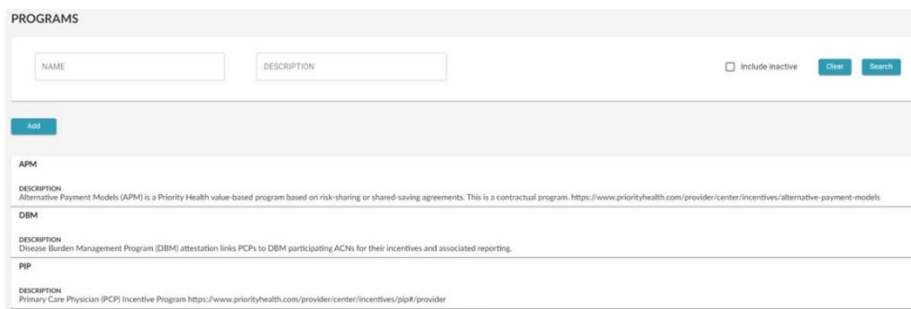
PROGRAMS

NAME

DESCRIPTION

Include inactive

Clear

Search

Add

APM

DESCRIPTION
Alternative Payment Models (APM) is a Priority Health value-based program based on risk-sharing or shared-saving agreements. This is a contractual program. https://www.priorityhealth.com/provider/center/incentives/alternative-payment-models

DBM

DESCRIPTION
Disease Burden Management Program (DBM) attestation links PCPs to DBM participating ACNs for their incentives and associated reporting.

PIP

DESCRIPTION
Primary Care Physician (PCP) Incentive Program https://www.priorityhealth.com/provider/center/incentives/pip#/provider